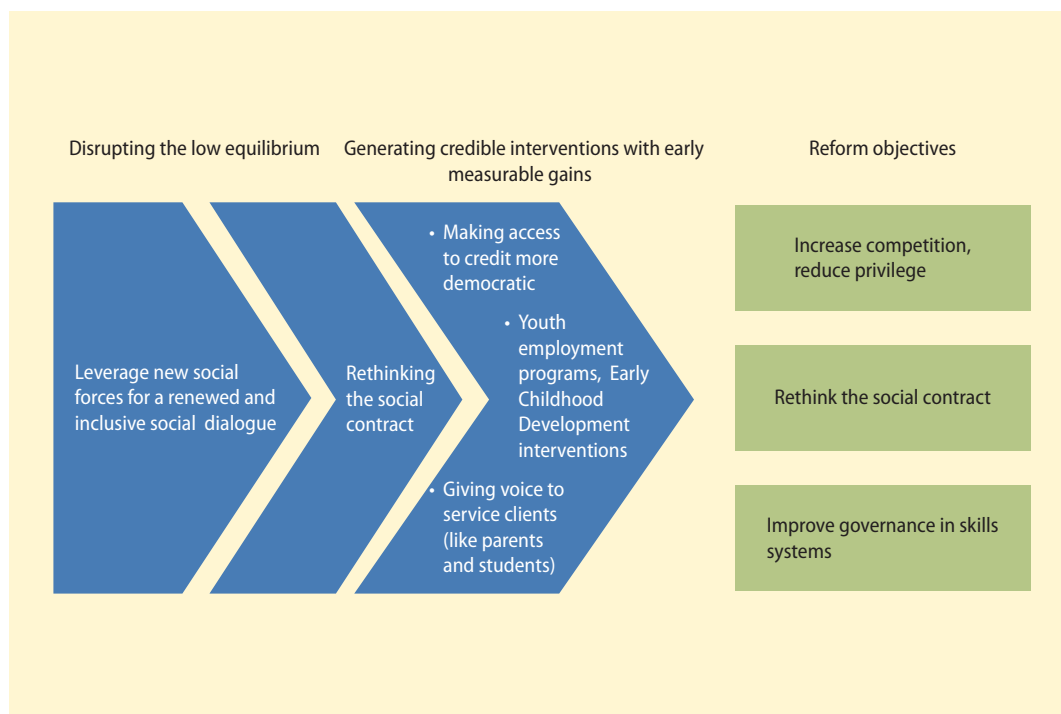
Disrupting the low equilibrium

Generating credible interventions with early measurable gains

Reform objectives

Leverage new social forces for a renewed and inclusive social dialogue

Rethinking the social contract

• Making access to credit more democratic

• Youth employment programs, Early Childhood Development interventions

• Giving voice to service clients (like parents and students)

Increase competition, reduce privilege

Rethink the social contract

Improve governance in skills systems